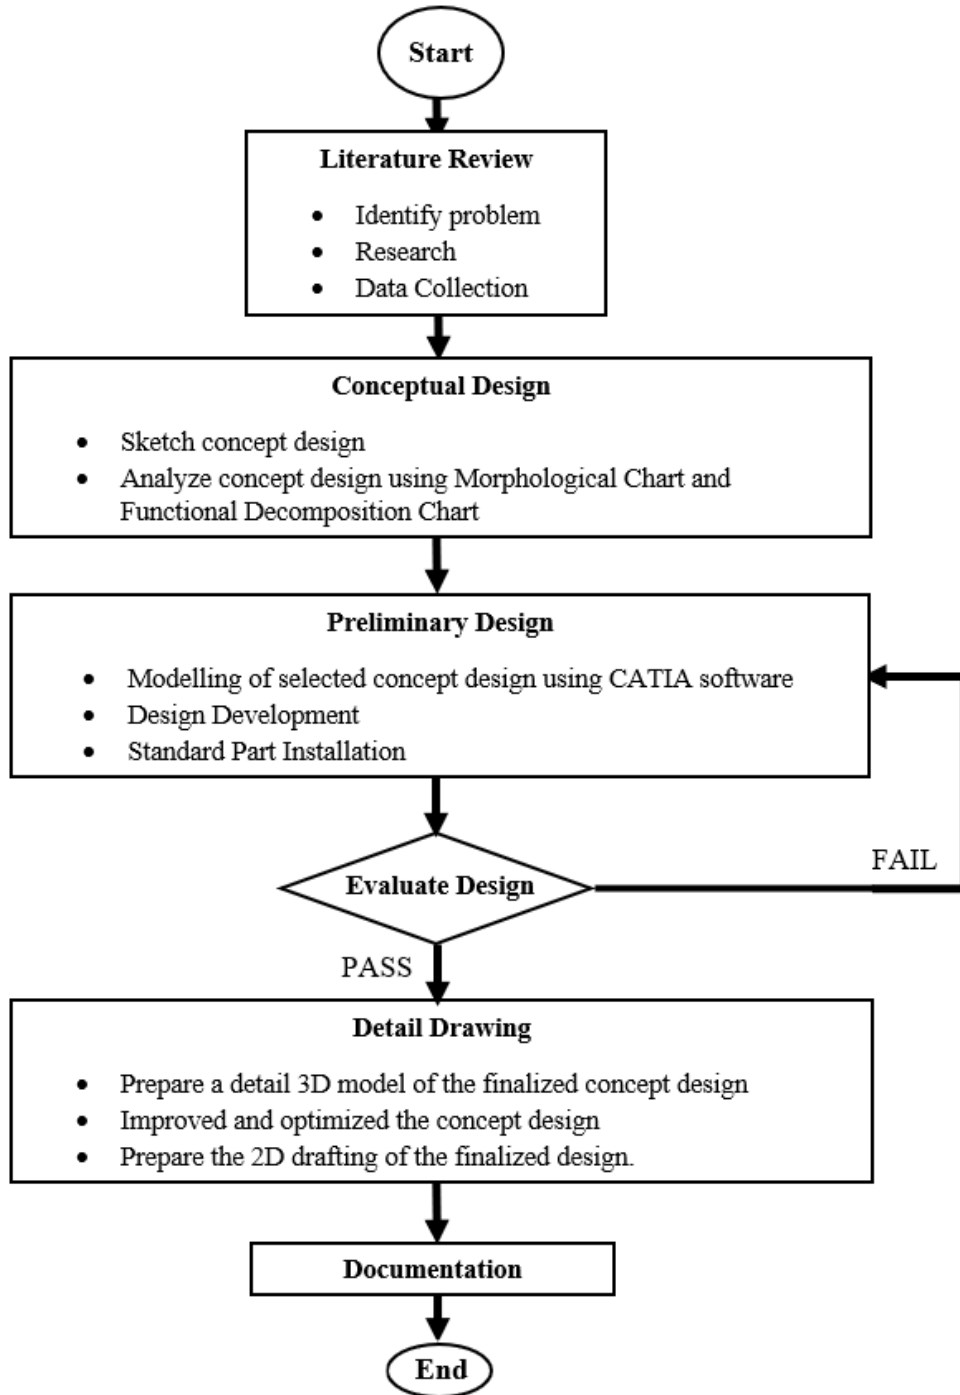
Start

Literature Review

- Identify problem
- Research
- Data Collection

Conceptual Design

- Sketch concept design
- Analyze concept design using Morphological Chart and Functional Decomposition Chart

Preliminary Design

- Modelling of selected concept design using CATIA software
- Design Development
- Standard Part Installation

Evaluate Design

FAIL

PASS

Detail Drawing

- Prepare a detail 3D model of the finalized concept design
- Improved and optimized the concept design
- Prepare the 2D drafting of the finalized design.

Documentation

End